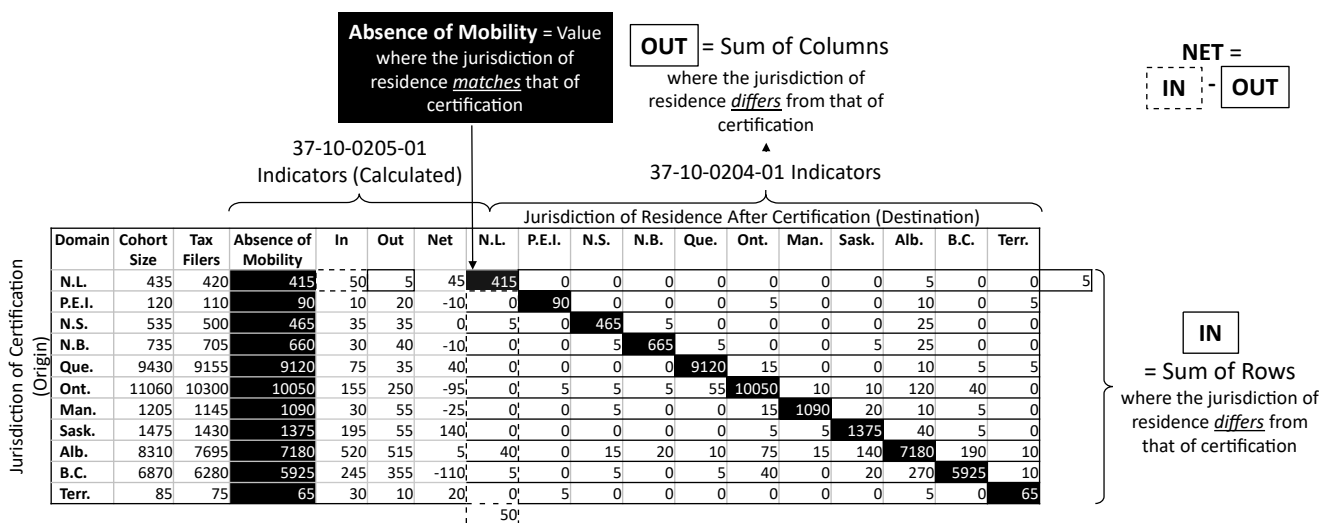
**Absence of Mobility** = Value where the jurisdiction of residence *matches* that of certification

**OUT** = Sum of Columns where the jurisdiction of residence *differs* from that of certification

**NET** = **IN** - **OUT**

37-10-0205-01 Indicators (Calculated)

37-10-0204-01 Indicators

Jurisdiction of Residence After Certification (Destination)

Jurisdiction of Certification (Origin)

| Domain | Cohort Size | Tax Filers | Absence of Mobility | In | Out | Net | N.L. | P.E.I. | N.S. | N.B. | Que. | Ont. | Man. | Sask. | Alb. | B.C. | Terr. |
|---|---|---|---|---|---|---|---|---|---|---|---|---|---|---|---|---|---|
| N.L. | 435 | 420 | 415 | 50 | 5 | 45 | 415 | 0 | 0 | 0 | 0 | 0 | 0 | 0 | 5 | 0 | 0 |
| P.E.I. | 120 | 110 | 90 | 10 | 20 | -10 | 0 | 90 | 0 | 0 | 0 | 5 | 0 | 0 | 10 | 0 | 5 |
| N.S. | 535 | 500 | 465 | 35 | 35 | 0 | 5 | 0 | 465 | 5 | 0 | 0 | 0 | 0 | 25 | 0 | 0 |
| N.B. | 735 | 705 | 660 | 30 | 40 | -10 | 0 | 0 | 5 | 665 | 5 | 0 | 0 | 5 | 25 | 0 | 0 |
| Que. | 9430 | 9155 | 9120 | 75 | 35 | 40 | 0 | 0 | 0 | 0 | 9120 | 15 | 0 | 0 | 10 | 5 | 5 |
| Ont. | 11060 | 10300 | 10050 | 155 | 250 | -95 | 0 | 5 | 5 | 5 | 55 | 10050 | 10 | 10 | 120 | 40 | 0 |
| Man. | 1205 | 1145 | 1090 | 30 | 55 | -25 | 0 | 0 | 5 | 0 | 0 | 15 | 1090 | 20 | 10 | 5 | 0 |
| Sask. | 1475 | 1430 | 1375 | 195 | 55 | 140 | 0 | 0 | 0 | 0 | 0 | 5 | 5 | 1375 | 40 | 5 | 0 |
| Alb. | 8310 | 7695 | 7180 | 520 | 515 | 5 | 40 | 0 | 15 | 20 | 10 | 75 | 15 | 140 | 7180 | 190 | 10 |
| B.C. | 6870 | 6280 | 5925 | 245 | 355 | -110 | 5 | 0 | 5 | 0 | 5 | 40 | 0 | 20 | 270 | 5925 | 10 |
| Terr. | 85 | 75 | 65 | 30 | 10 | 20 | 0 | 5 | 0 | 0 | 0 | 0 | 0 | 0 | 5 | 0 | 65 |

5

50

**IN** = Sum of Rows where the jurisdiction of residence *differs* from that of certification